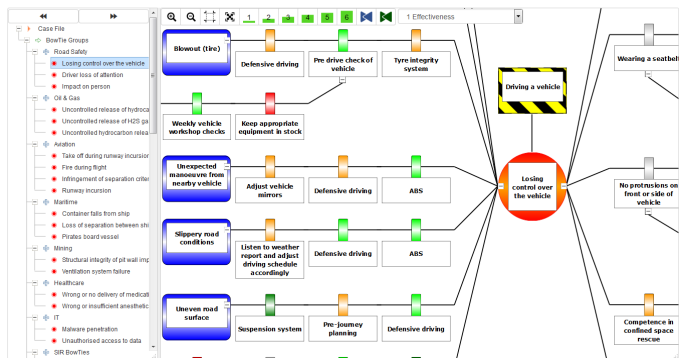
◀◀
▶▶
Case File
BowTie Groups
Road Safety
Losing control over the vehicle
Driver loss of attention
Impact on person
Oil & Gas
Uncontrolled release of hydroca
Uncontrolled release of H2S ga
Uncontrolled hydrocarbon relea
Aviation
Take off during runway incursion
Fire during flight
Infringement of separation criter
Runway incursion
Maritime
Container falls from ship
Loss of separation between shi
Pirates board vessel
Mining
Structural integrity of pit wall imp
Ventilation system failure
Healthcare
Wrong or no delivery of medicati
Wrong or insufficient anesthetic
IT
Malware penetration
Unauthorised access to data
SIR BowTies

1 2 3 4 5 6
1 Effectiveness

Blowout (tire)
Defensive driving
Pre drive check of vehicle
Tyre integrity system
Weekly vehicle workshop checks
Keep appropriate equipment in stock
Driving a vehicle
Wearing a seatbelt
Unexpected manoeuvre from nearby vehicle
Adjust vehicle mirrors
Defensive driving
ABS
Losing control over the vehicle
No protrusions on front or side of vehicle
Slippery road conditions
Listen to weather report and adjust driving schedule accordingly
Defensive driving
ABS
Uneven road surface
Suspension system
Pre-journey planning
Defensive driving
Competence in confined space rescue